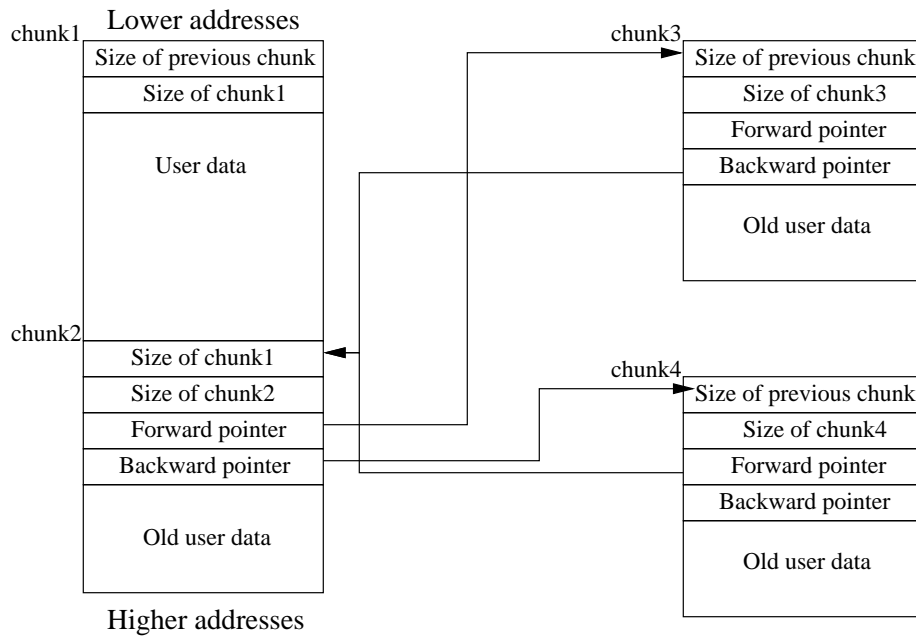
Lower addresses

chunk1

Size of previous chunk

Size of chunk1

User data

chunk2

Size of chunk1

Size of chunk2

Forward pointer

Backward pointer

Old user data

Higher addresses

chunk3

Size of previous chunk

Size of chunk3

Forward pointer

Backward pointer

Old user data

chunk4

Size of previous chunk

Size of chunk4

Forward pointer

Backward pointer

Old user data